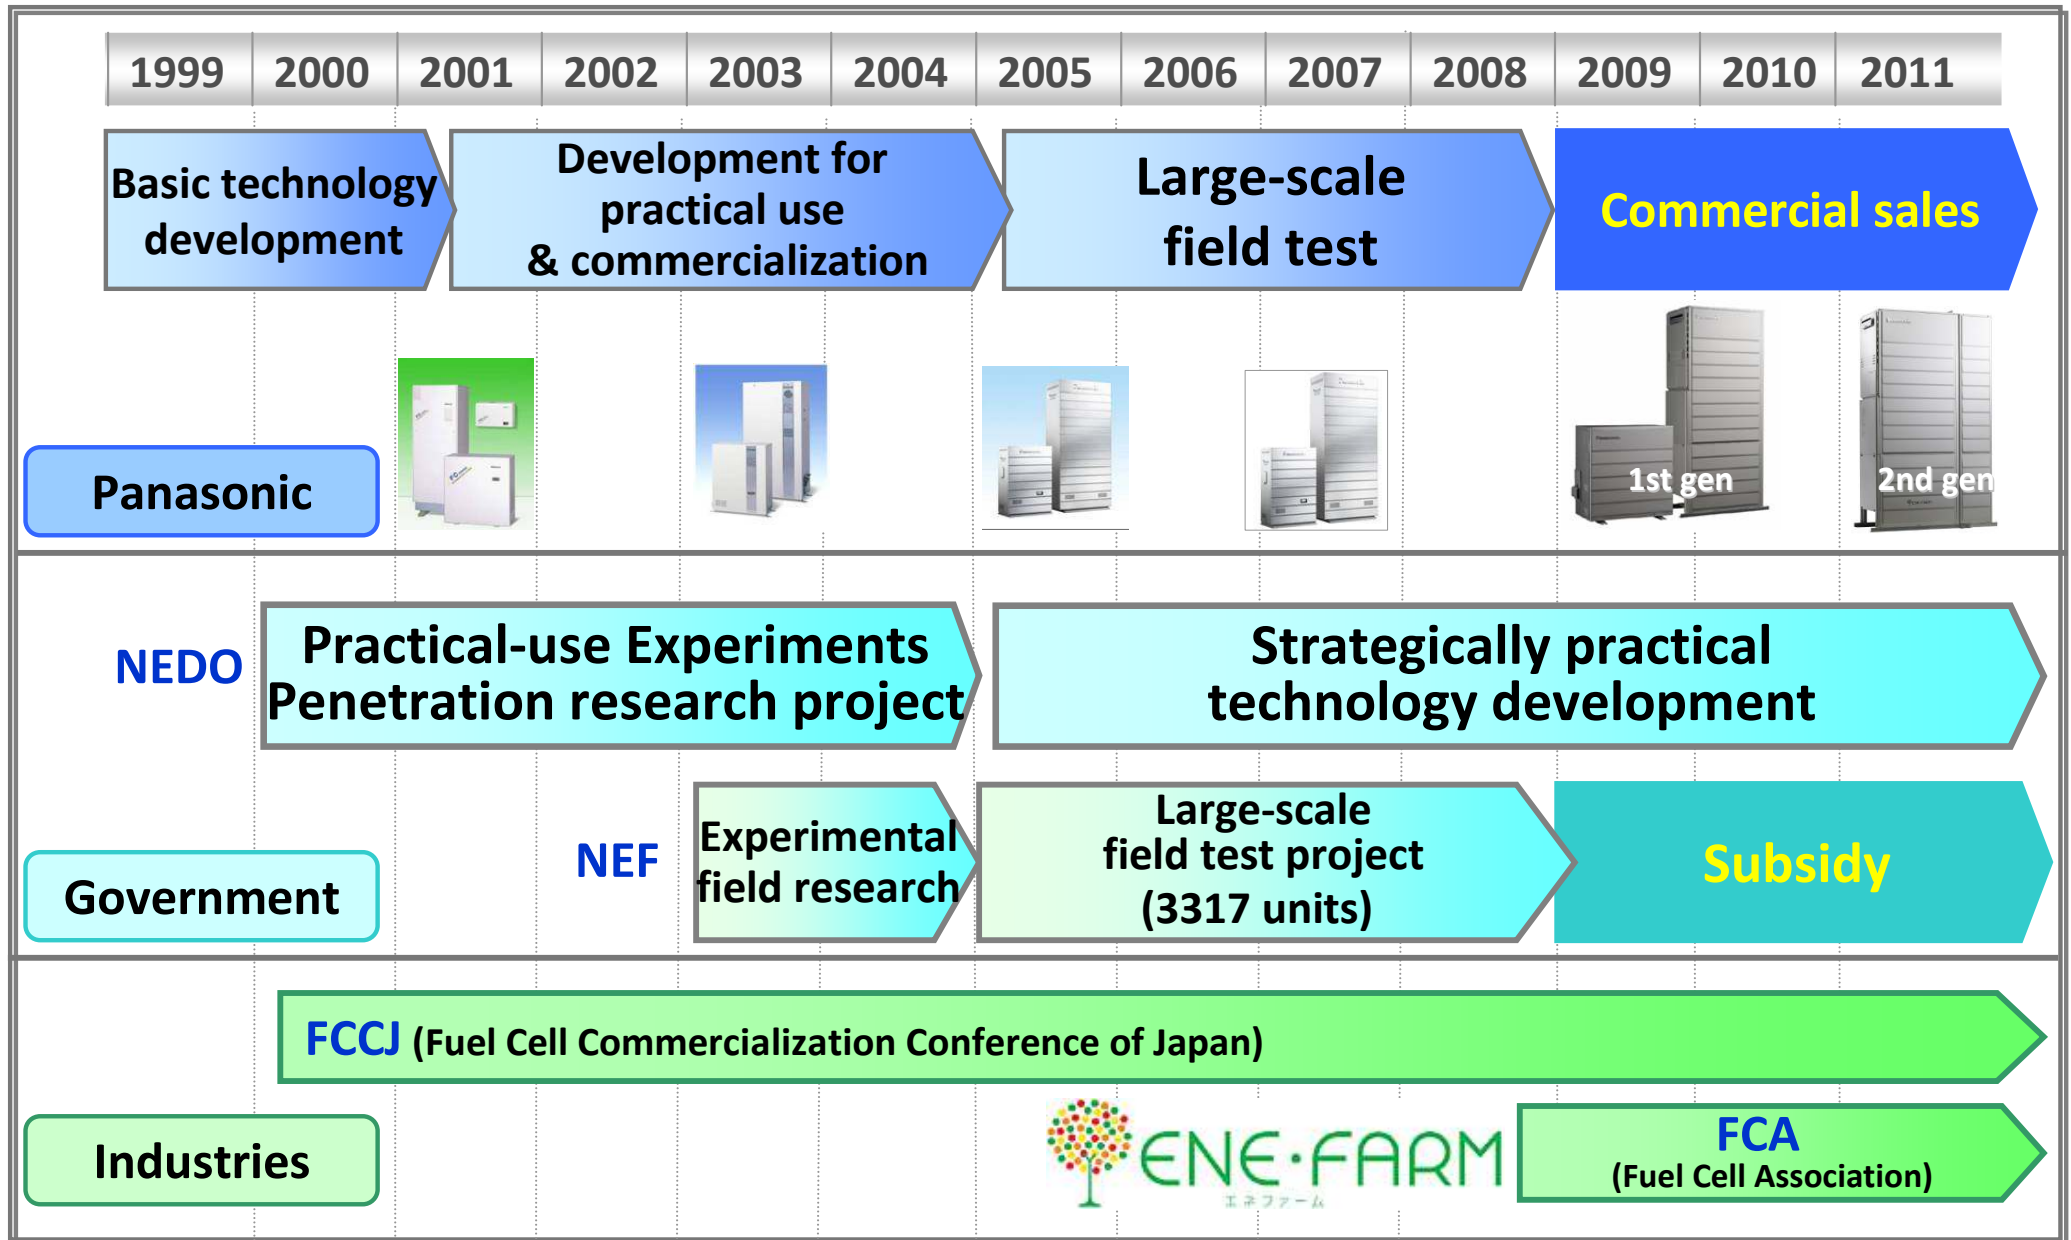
| 1999 | 2000 | 2001 | 2002 | 2003 | 2004 | 2005 | 2006 | 2007 | 2008 | 2009 | 2010 | 2011 |
|---|---|---|---|---|---|---|---|---|---|---|---|---|

Basic technology development

Development for practical use & commercialization

Large-scale field test

Commercial sales

Panasonic

1st gen

2nd gen

NEDO

Practical-use Experiments Penetration research project

Strategically practical technology development

Government

NEF

Experimental field research

Large-scale field test project (3317 units)

Subsidy

FCCJ (Fuel Cell Commercialization Conference of Japan)

Industries

ENE·FARM

エネファーム

FCA (Fuel Cell Association)